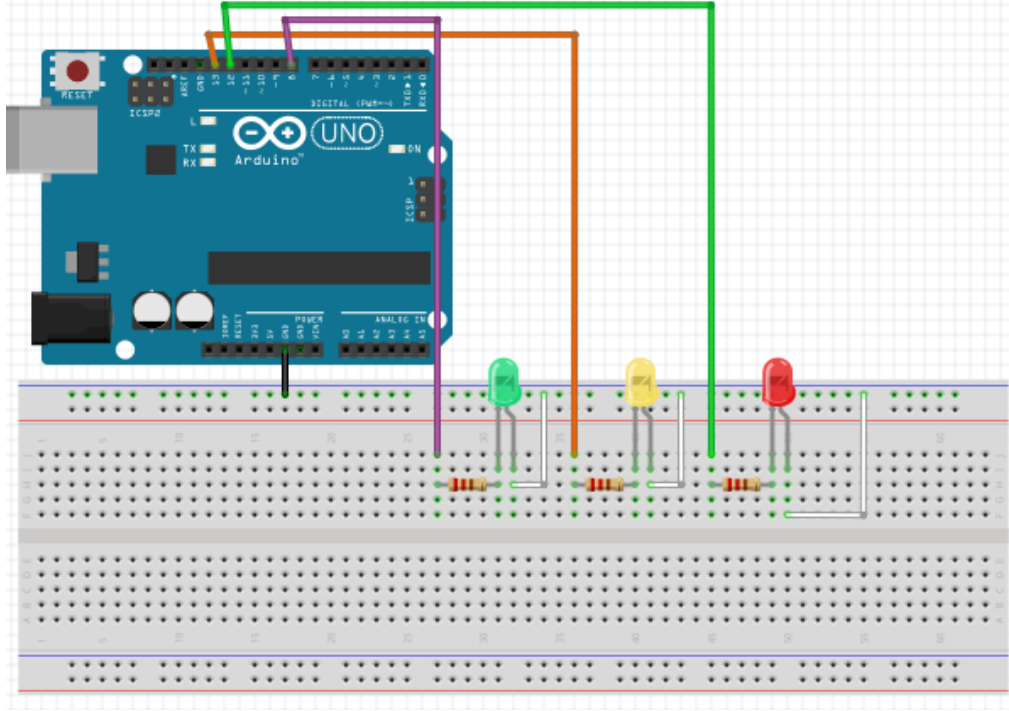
RESET
ICSP2
AREF
GND
13
12
~11
~10
~9
8
7
~6
~5
4
~3
2
TX▶1
RX◀0
DIGITAL (PWM=~)
L
TX
RX
UNO
Arduino
ON
ICSP
1
IOREF
RESET
3V3
5V
GND
GND
VIN
POWER
A0
A1
A2
A3
A4
A5
ANALOG IN
1
5
10
15
20
25
30
35
40
45
50
55
60
J
I
H
G
F
E
D
C
B
A